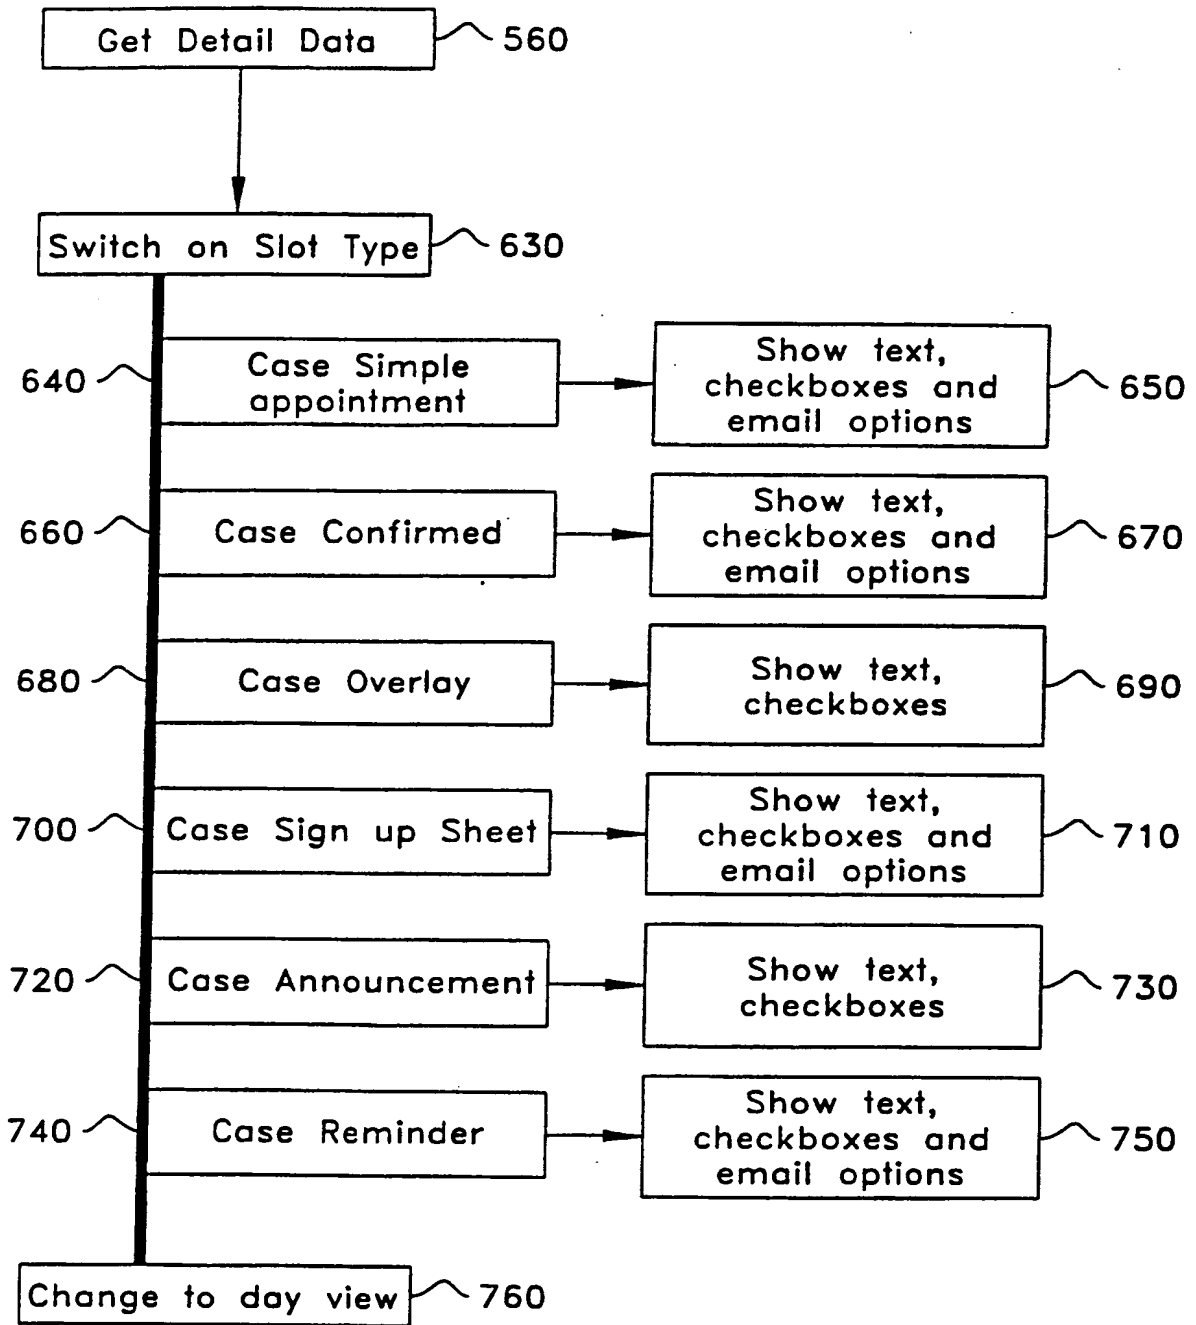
Get Detail Data 560

Switch on Slot Type 630

640 Case Simple appointment

Show text, checkboxes and email options 650

660 Case Confirmed

Show text, checkboxes and email options 670

680 Case Overlay

Show text, checkboxes 690

700 Case Sign up Sheet

Show text, checkboxes and email options 710

720 Case Announcement

Show text, checkboxes 730

740 Case Reminder

Show text, checkboxes and email options 750

Change to day view 760